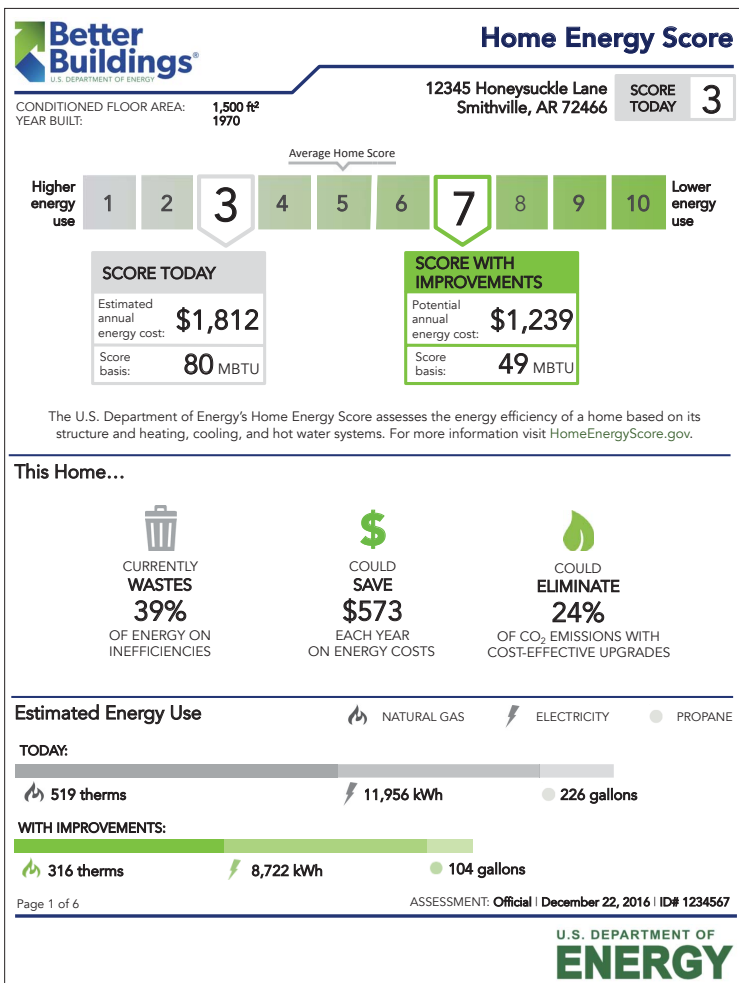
Better Buildings®
U.S. DEPARTMENT OF ENERGY

Home Energy Score

CONDITIONED FLOOR AREA: 1,500 ft²
YEAR BUILT: 1970

12345 Honeysuckle Lane
Smithville, AR 72466

SCORE TODAY 3

Average Home Score

Higher energy use

1 2 3 4 5 6 7 8 9 10

Lower energy use

SCORE TODAY
Estimated annual energy cost: $1,812
Score basis: 80 MBTU

SCORE WITH IMPROVEMENTS
Potential annual energy cost: $1,239
Score basis: 49 MBTU

The U.S. Department of Energy's Home Energy Score assesses the energy efficiency of a home based on its structure and heating, cooling, and hot water systems. For more information visit HomeEnergyScore.gov.

This Home...

CURRENTLY
WASTES
39%
OF ENERGY ON INEFFICIENCIES

COULD
SAVE
$573
EACH YEAR ON ENERGY COSTS

COULD
ELIMINATE
24%
OF $CO_2$ EMISSIONS WITH COST-EFFECTIVE UPGRADES

Estimated Energy Use

NATURAL GAS ELECTRICITY PROPANE

TODAY:

519 therms 11,956 kWh 226 gallons

WITH IMPROVEMENTS:

316 therms 8,722 kWh 104 gallons

Page 1 of 6

ASSESSMENT: Official | December 22, 2016 | ID# 1234567

U.S. DEPARTMENT OF
ENERGY